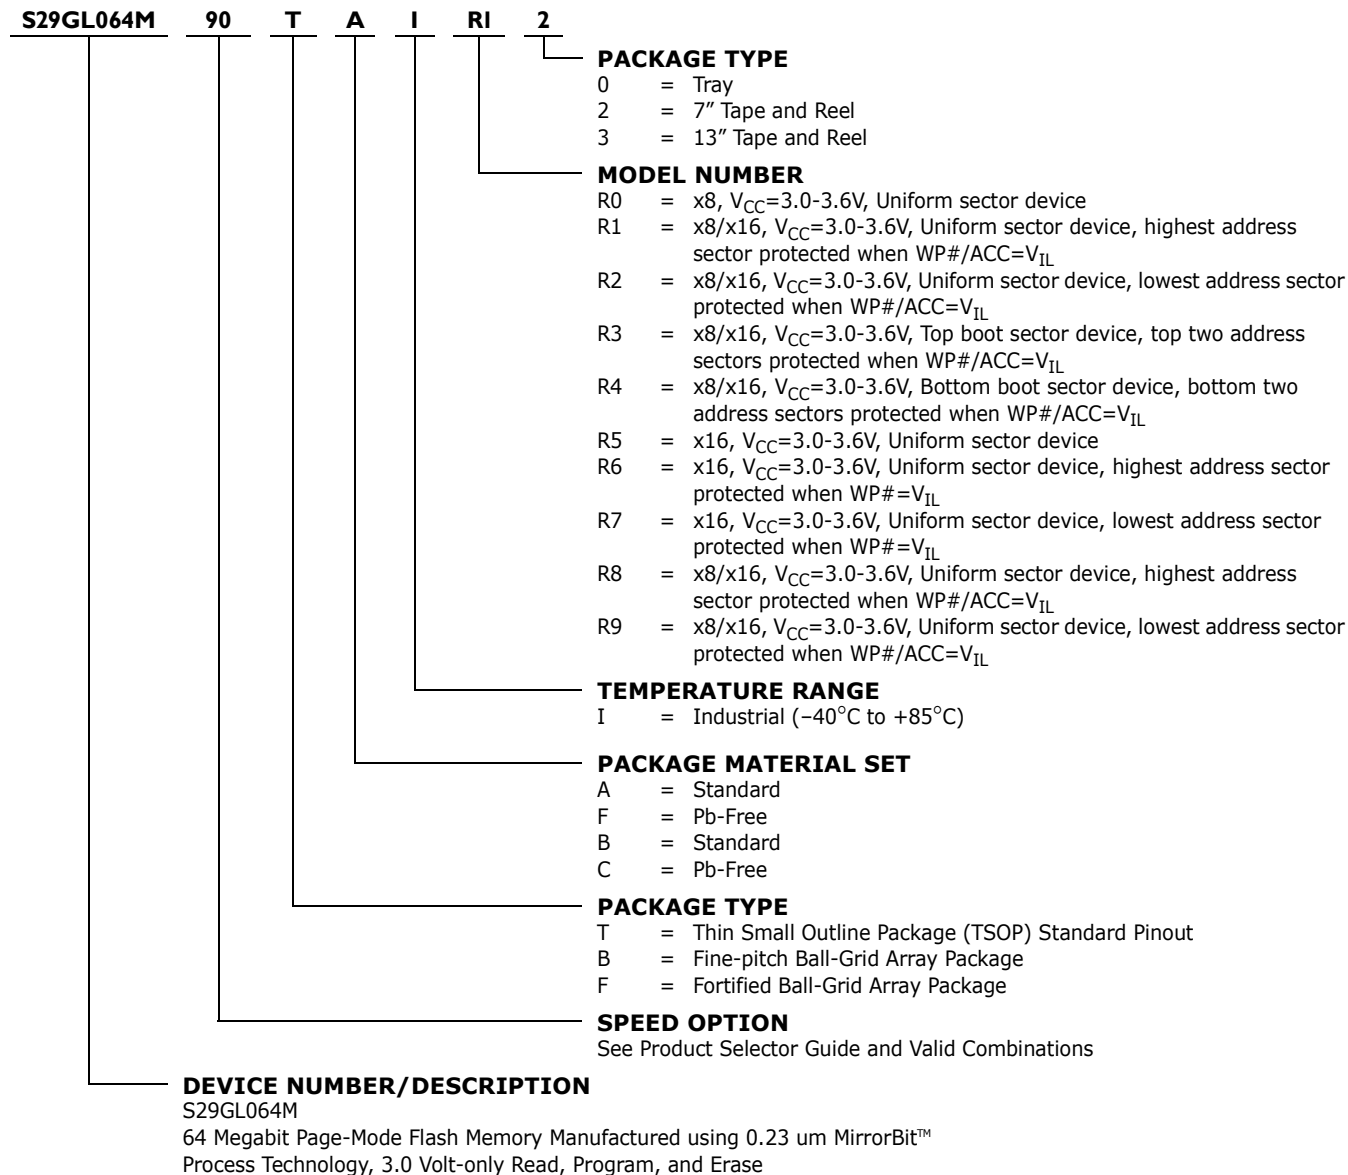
S29GL064M 90 T A I RI 2

PACKAGE TYPE
0 = Tray
2 = 7″ Tape and Reel
3 = 13″ Tape and Reel

MODEL NUMBER
R0 = x8, $V_{CC}$=3.0-3.6V, Uniform sector device
R1 = x8/x16, $V_{CC}$=3.0-3.6V, Uniform sector device, highest address sector protected when WP#/ACC=$V_{IL}$
R2 = x8/x16, $V_{CC}$=3.0-3.6V, Uniform sector device, lowest address sector protected when WP#/ACC=$V_{IL}$
R3 = x8/x16, $V_{CC}$=3.0-3.6V, Top boot sector device, top two address sectors protected when WP#/ACC=$V_{IL}$
R4 = x8/x16, $V_{CC}$=3.0-3.6V, Bottom boot sector device, bottom two address sectors protected when WP#/ACC=$V_{IL}$
R5 = x16, $V_{CC}$=3.0-3.6V, Uniform sector device
R6 = x16, $V_{CC}$=3.0-3.6V, Uniform sector device, highest address sector protected when WP#=$V_{IL}$
R7 = x16, $V_{CC}$=3.0-3.6V, Uniform sector device, lowest address sector protected when WP#=$V_{IL}$
R8 = x8/x16, $V_{CC}$=3.0-3.6V, Uniform sector device, highest address sector protected when WP#/ACC=$V_{IL}$
R9 = x8/x16, $V_{CC}$=3.0-3.6V, Uniform sector device, lowest address sector protected when WP#/ACC=$V_{IL}$

TEMPERATURE RANGE
I = Industrial (−40°C to +85°C)

PACKAGE MATERIAL SET
A = Standard
F = Pb-Free
B = Standard
C = Pb-Free

PACKAGE TYPE
T = Thin Small Outline Package (TSOP) Standard Pinout
B = Fine-pitch Ball-Grid Array Package
F = Fortified Ball-Grid Array Package

SPEED OPTION
See Product Selector Guide and Valid Combinations

DEVICE NUMBER/DESCRIPTION
S29GL064M
64 Megabit Page-Mode Flash Memory Manufactured using 0.23 um MirrorBit™ Process Technology, 3.0 Volt-only Read, Program, and Erase